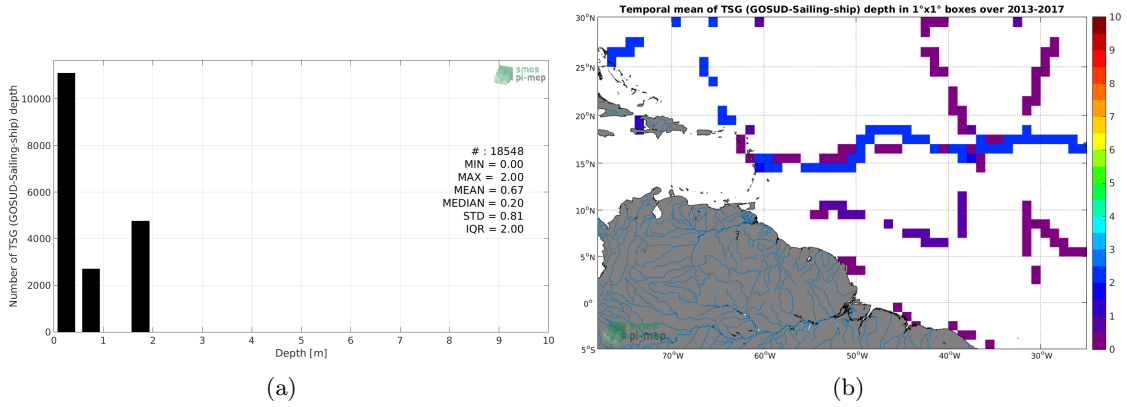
smos
pi-mep

Number of TSG (GOSUD-Sailing-ship) depth

10000
8000
6000
4000
2000
0

0 1 2 3 4 5 6 7 8 9 10
Depth [m]

# : 18548
MIN = 0.00
MAX = 2.00
MEAN = 0.67
MEDIAN = 0.20
STD = 0.81
IQR = 2.00

(a)

Temporal mean of TSG (GOSUD-Sailing-ship) depth in 1°x1° boxes over 2013-2017

30°N
25°N
20°N
15°N
10°N
5°N
0°
5°S

70°W 60°W 50°W 40°W 30°W

10
9
8
7
6
5
4
3
2
1
0

smos
pi-mep

(b)